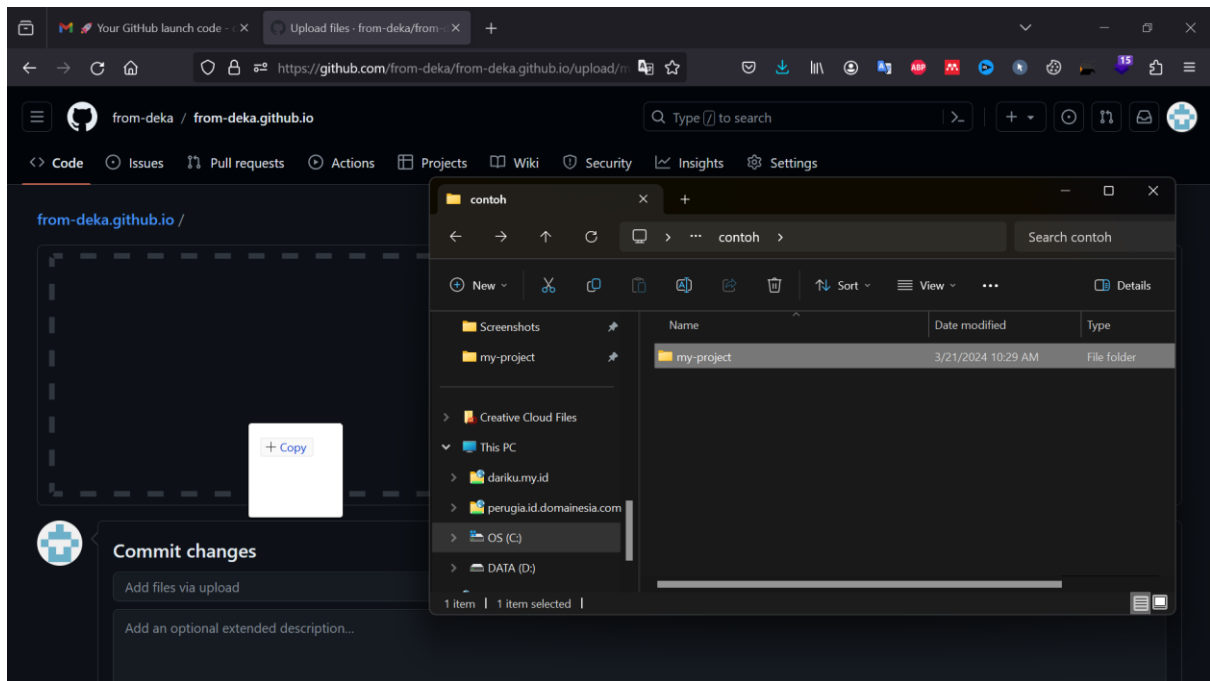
Your GitHub launch code - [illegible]
Upload files · from-deka/from-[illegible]
https://github.com/from-deka/from-deka.github.io/upload/m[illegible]
15
from-deka / from-deka.github.io
Type / to search
Code Issues Pull requests Actions Projects Wiki Security Insights Settings
from-deka.github.io /
+ Copy
Commit changes
Add files via upload
Add an optional extended description...

contoh
contoh
Search contoh
New Sort View ··· Details
Screenshots
my-project
Creative Cloud Files
This PC
dariku.my.id
perugia.id.domainesia.com
OS (C:)
DATA (D:)

| Name | Date modified | Type |
|---|---|---|
| my-project | 3/21/2024 10:29 AM | File folder |

1 item | 1 item selected |